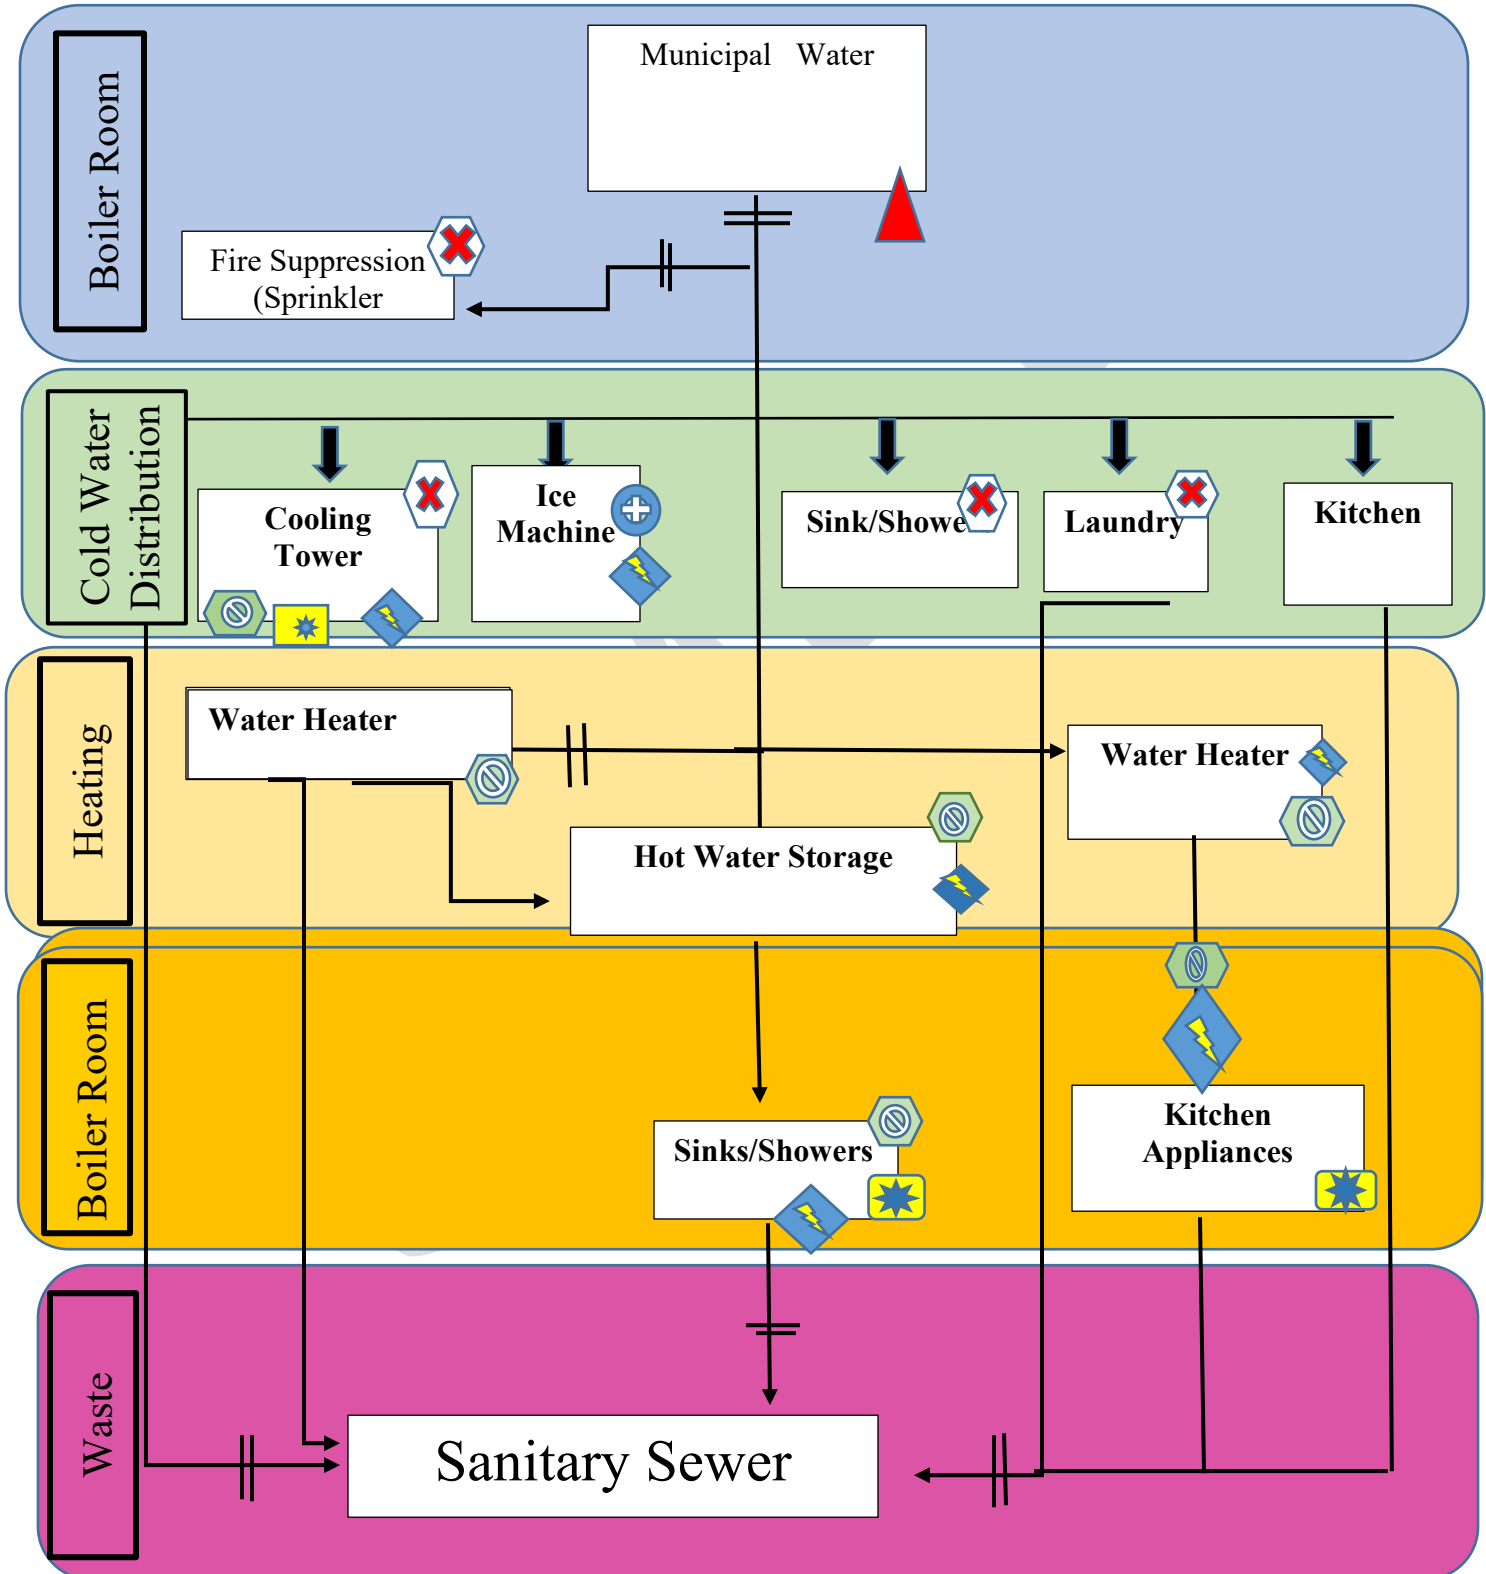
Boiler Room

Municipal Water

Fire Suppression (Sprinkler

Cold Water Distribution

Cooling Tower

Ice Machine

Sink/Showe

Laundry

Kitchen

Heating

Water Heater

Water Heater

Hot Water Storage

Boiler Room

Sinks/Showers

Kitchen Appliances

Waste

Sanitary Sewer